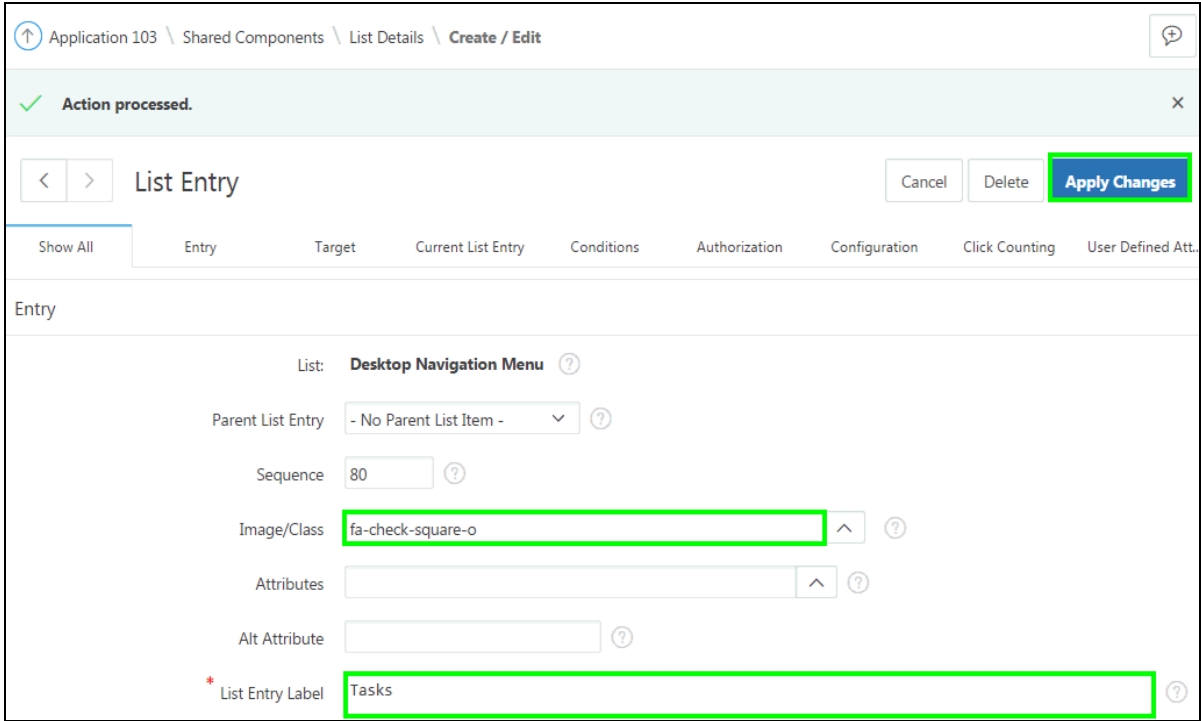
Application 103 \ Shared Components \ List Details \ Create / Edit

Action processed.

×

List Entry

Cancel
Delete
Apply Changes

Show All
Entry
Target
Current List Entry
Conditions
Authorization
Configuration
Click Counting
User Defined Att...

Entry

List: Desktop Navigation Menu

Parent List Entry - No Parent List Item -

Sequence 80

Image/Class fa-check-square-o

Attributes

Alt Attribute

* List Entry Label Tasks